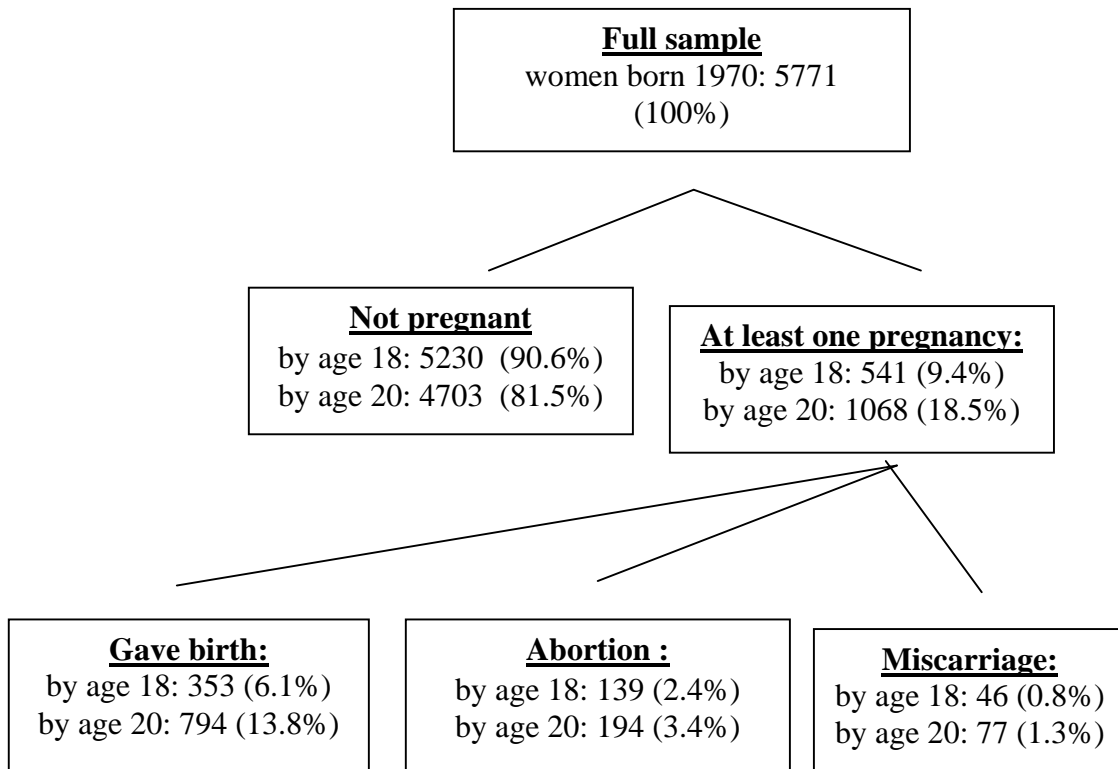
Full sample
women born 1970: 5771
(100%)

Not pregnant
by age 18: 5230 (90.6%)
by age 20: 4703 (81.5%)

At least one pregnancy:
by age 18: 541 (9.4%)
by age 20: 1068 (18.5%)

Gave birth:
by age 18: 353 (6.1%)
by age 20: 794 (13.8%)

Abortion :
by age 18: 139 (2.4%)
by age 20: 194 (3.4%)

Miscarriage:
by age 18: 46 (0.8%)
by age 20: 77 (1.3%)